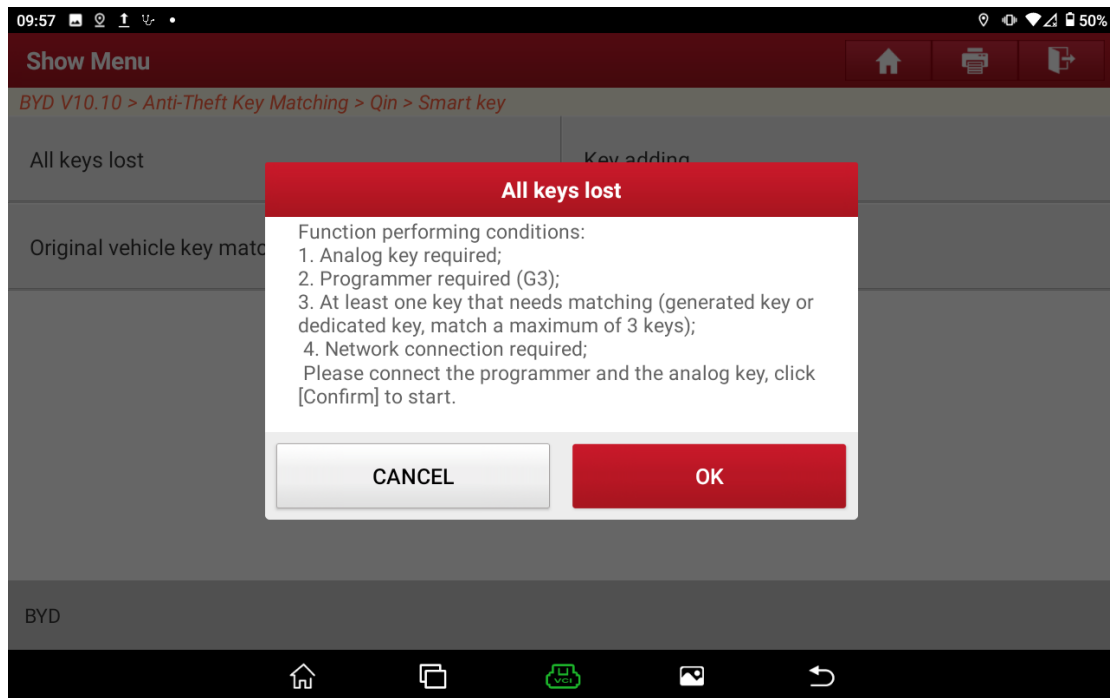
09:57 50%

Show Menu

BYD V10.10 > Anti-Theft Key Matching > Qin > Smart key

All keys lost

Key adding

Original vehicle key matc

All keys lost

Function performing conditions:
1. Analog key required;
2. Programmer required (G3);
3. At least one key that needs matching (generated key or dedicated key, match a maximum of 3 keys);
4. Network connection required;
Please connect the programmer and the analog key, click [Confirm] to start.

CANCEL

OK

BYD

VCI